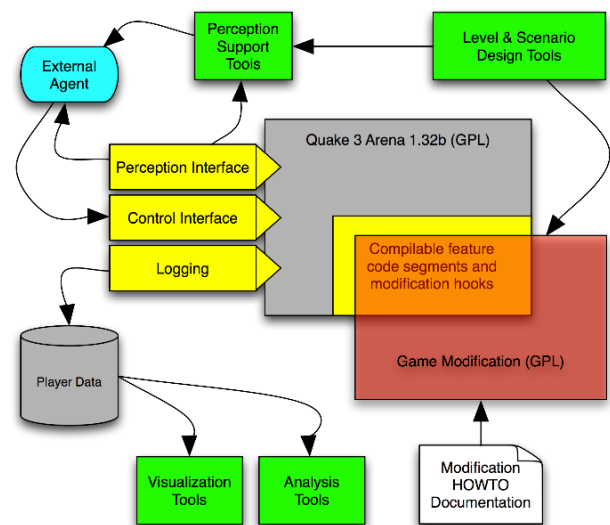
Perception Support Tools

Level & Scenario Design Tools

External Agent

Quake 3 Arena 1.32b (GPL)

Perception Interface

Control Interface

Logging

Compilable feature code segments and modification hooks

Game Modification (GPL)

Player Data

Visualization Tools

Analysis Tools

Modification HOWTO Documentation